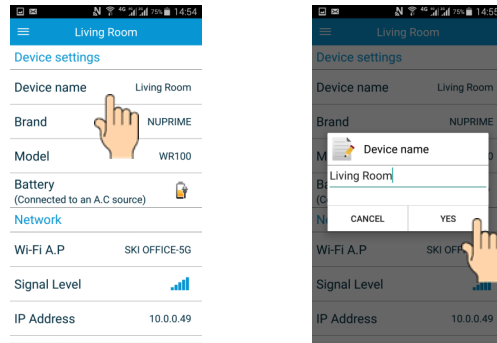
75% 14:54

Living Room

Device settings

Device name Living Room

Brand NUPRIME

Model WR100

Battery (Connected to an A.C source)

Network

Wi-Fi A.P SKI OFFICE-5G

Signal Level

IP Address 10.0.0.49

75% 14:55

Living Room

Device settings

Device name Living Room

Brand NUPRIME

M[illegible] 0

Ba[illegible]

(C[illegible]

N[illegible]

Device name

Living Room

CANCEL YES

Wi-Fi A.P SKI OFF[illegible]

Signal Level

IP Address 10.0.0.49